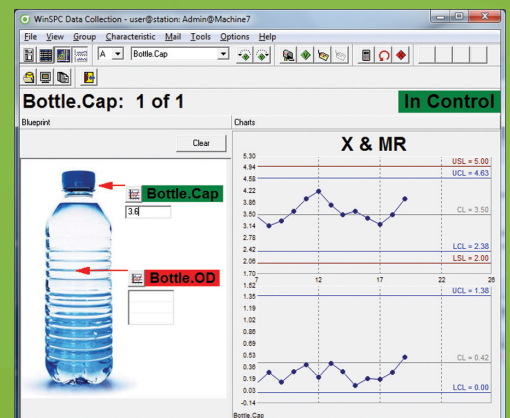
WinSPC Data Collection - user@station: Admin@Machine7

File View Group Characteristic Mail Tools Options Help

A Bottle.Cap

Bottle.Cap: 1 of 1

In Control

Blueprint

Clear

Bottle.Cap

3.6

Bottle.OD

Charts

X & MR

5.30
4.94
4.58
4.22
3.86
3.50
3.14
2.78
2.42
2.06
1.70

USL = 5.00
UCL = 4.63
CL = 3.50
LCL = 2.38
LSL = 2.00

7 12 17 22 26

1.52
1.35
1.19
1.02
0.86
0.69
0.53
0.36
0.19
0.03
-0.14

UCL = 1.38
CL = 0.42
LCL = 0.00

Bottle.Cap